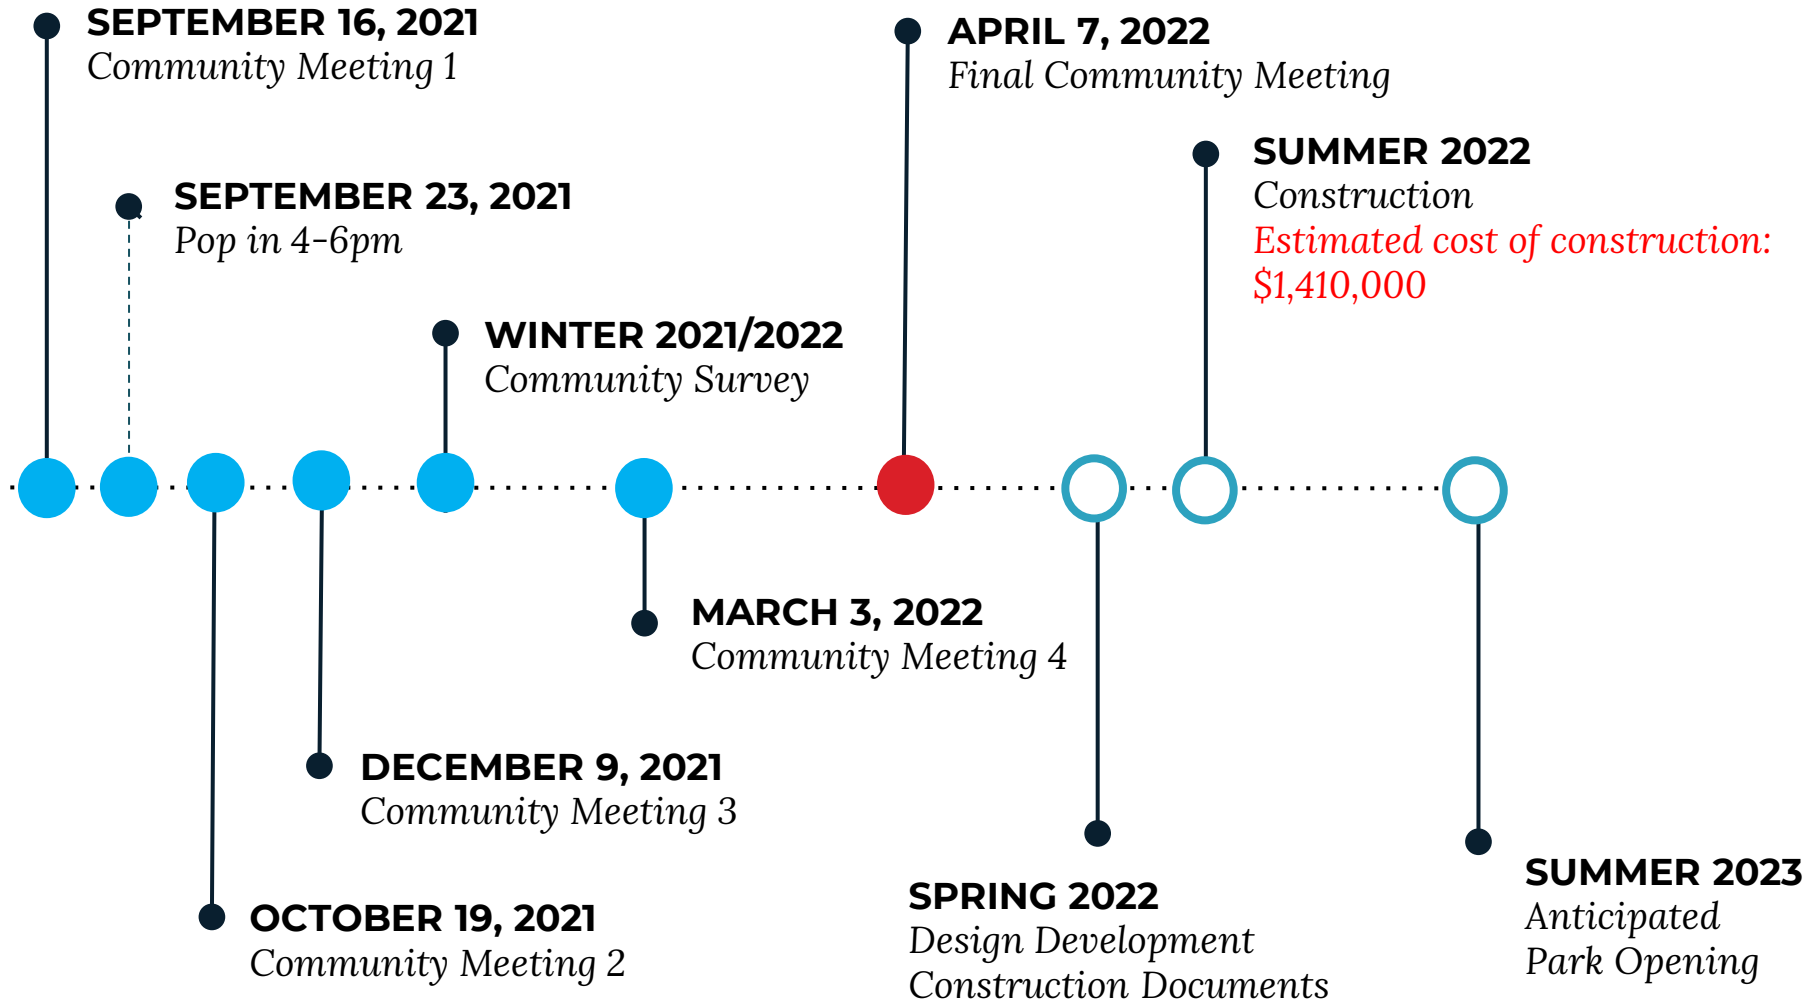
SEPTEMBER 16, 2021
Community Meeting 1

SEPTEMBER 23, 2021
Pop in 4-6pm

WINTER 2021/2022
Community Survey

APRIL 7, 2022
Final Community Meeting

SUMMER 2022
Construction
Estimated cost of construction: $1,410,000

MARCH 3, 2022
Community Meeting 4

DECEMBER 9, 2021
Community Meeting 3

OCTOBER 19, 2021
Community Meeting 2

SPRING 2022
Design Development
Construction Documents

SUMMER 2023
Anticipated
Park Opening